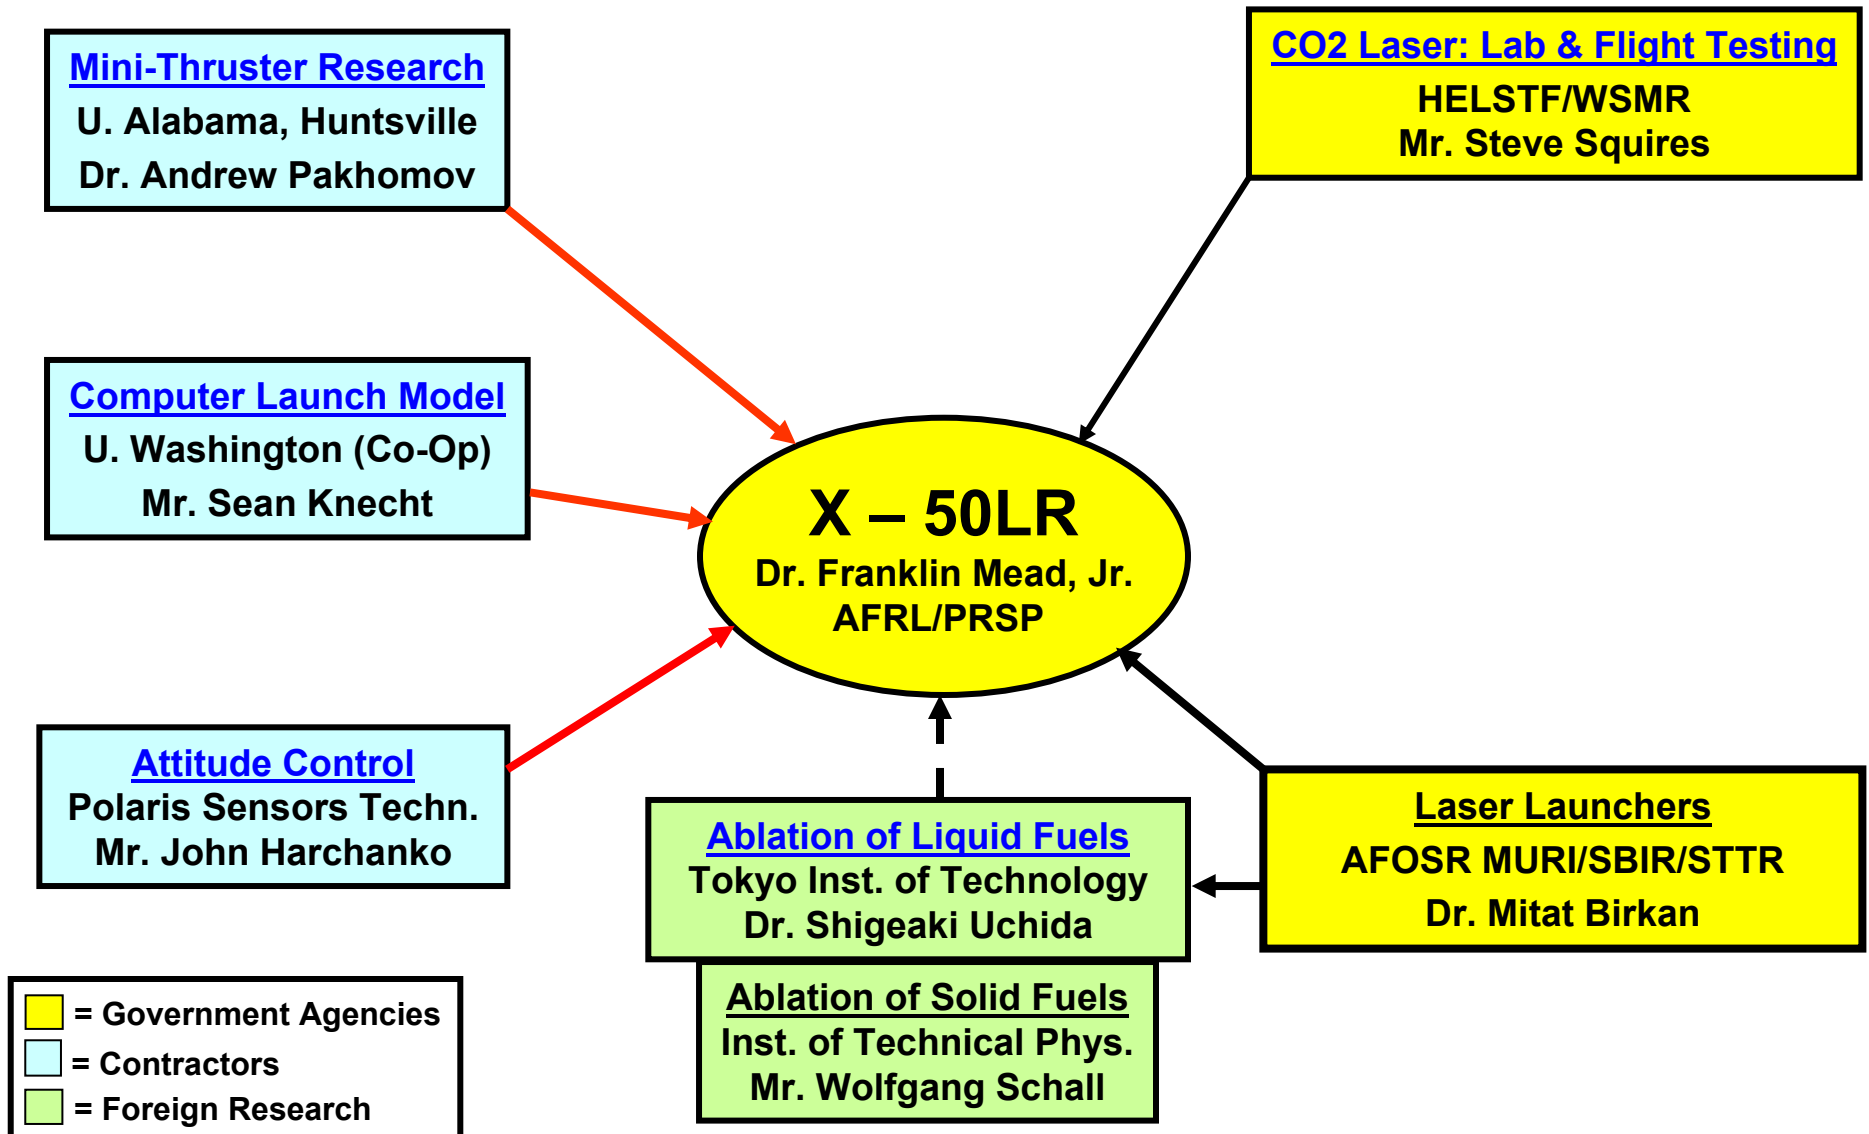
Mini-Thruster Research
U. Alabama, Huntsville
Dr. Andrew Pakhomov

CO2 Laser: Lab & Flight Testing
HELSTF/WSMR
Mr. Steve Squires

Computer Launch Model
U. Washington (Co-Op)
Mr. Sean Knecht

X – 50LR
Dr. Franklin Mead, Jr.
AFRL/PRSP

Attitude Control
Polaris Sensors Techn.
Mr. John Harchanko

Ablation of Liquid Fuels
Tokyo Inst. of Technology
Dr. Shigeaki Uchida

Laser Launchers
AFOSR MURI/SBIR/STTR
Dr. Mitat Birkan

Ablation of Solid Fuels
Inst. of Technical Phys.
Mr. Wolfgang Schall

= Government Agencies
= Contractors
= Foreign Research